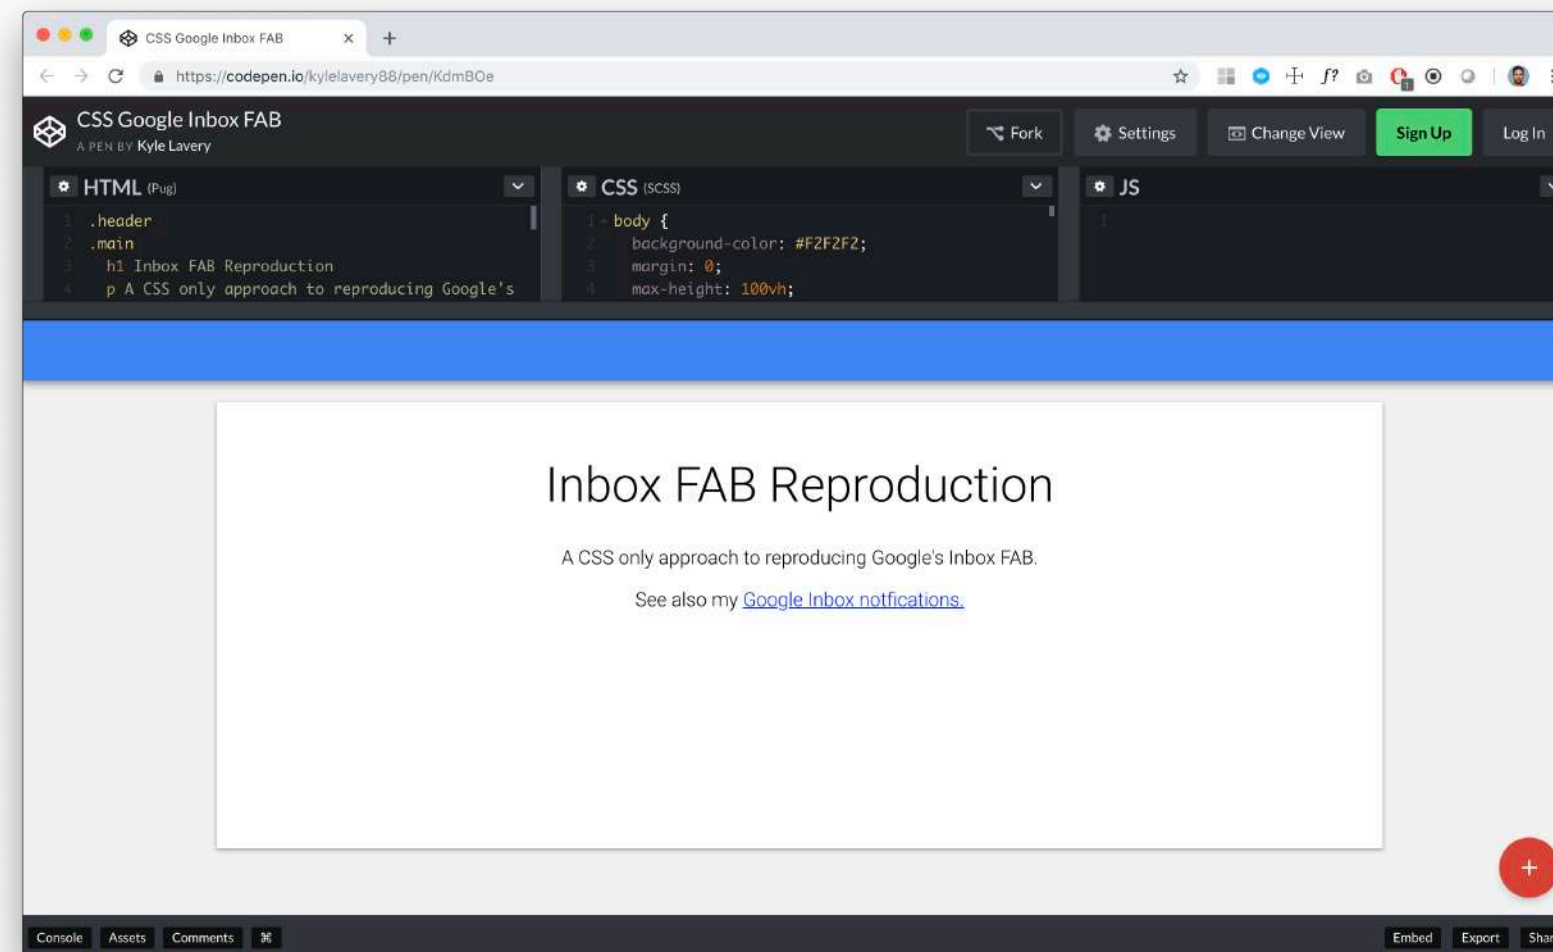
CSS Google Inbox FAB ×

https://codepen.io/kylelavery88/pen/KdmBOe

CSS Google Inbox FAB
A PEN BY Kyle Lavery

Fork Settings Change View Sign Up Log In

HTML (Pug)

1 .header
2 .main
3 h1 Inbox FAB Reproduction
4 p A CSS only approach to reproducing Google's

CSS (SCSS)

1 body {
2 background-color: #F2F2F2;
3 margin: 0;
4 max-height: 100vh;

JS

1

Inbox FAB Reproduction

A CSS only approach to reproducing Google's Inbox FAB.

See also my Google Inbox notfications.

+

Console Assets Comments ⌘

Embed Export Shar